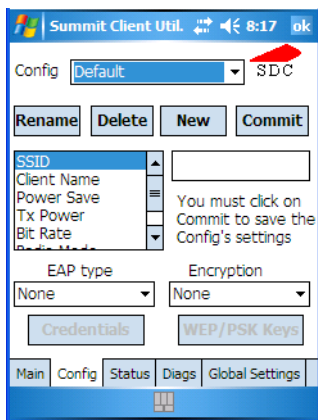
Summit Client Util. 8:17 ok

Config Default

SDC

Rename Delete New Commit

SSID
Client Name
Power Save
Tx Power
Bit Rate
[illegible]

You must click on Commit to save the Config's settings

EAP type
None

Encryption
None

Credentials

WEP/PSK Keys

Main Config Status Diags Global Settings